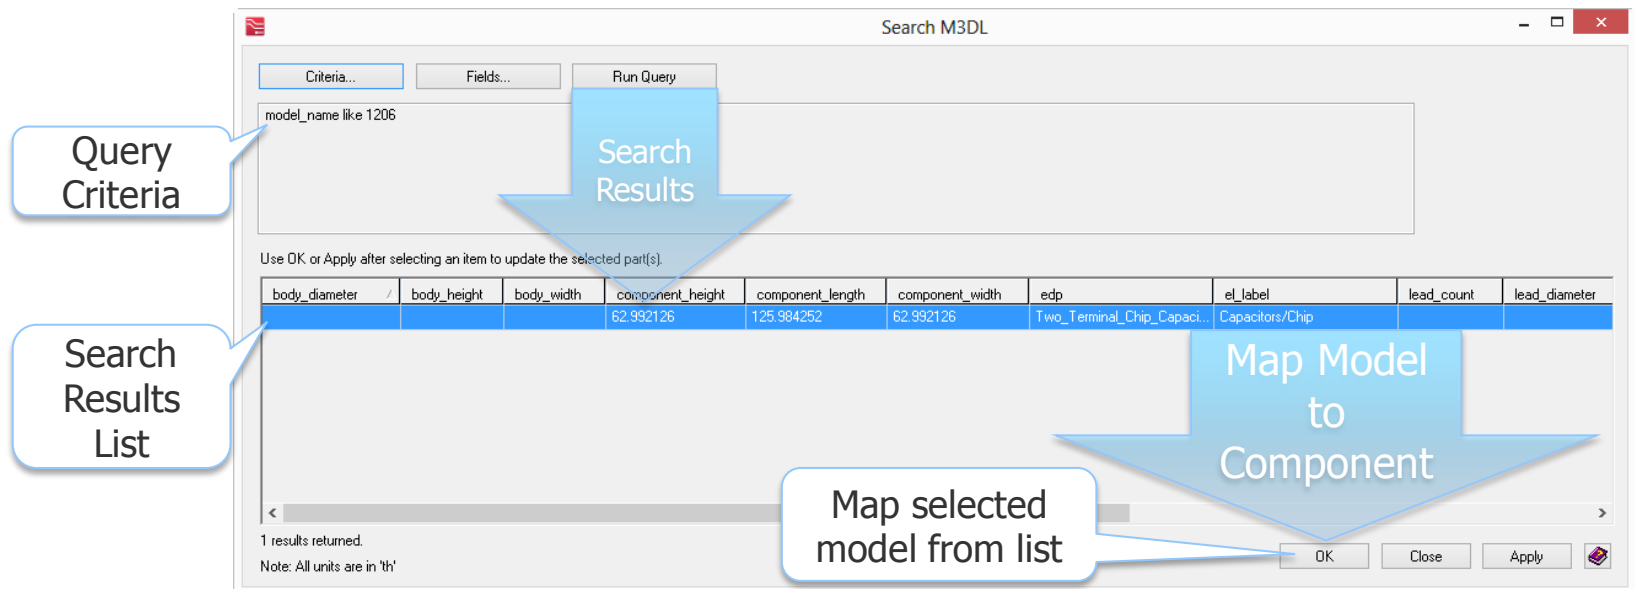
Search M3DL

Criteria...

Fields...

Run Query

model_name like 1206

Search Results

Query Criteria

Use OK or Apply after selecting an item to update the selected part(s).

| body_diameter | body_height | body_width | component_height | component_length | component_width | edp | el_label | lead_count | lead_diameter |
|---|---|---|---|---|---|---|---|---|---|
| | | | 62.992126 | 125.984252 | 62.992126 | Two_Terminal_Chip_Capaci... | Capacitors/Chip | | |

Search Results List

Map Model to Component

Map selected model from list

1 results returned.

Note: All units are in 'th'

OK

Close

Apply